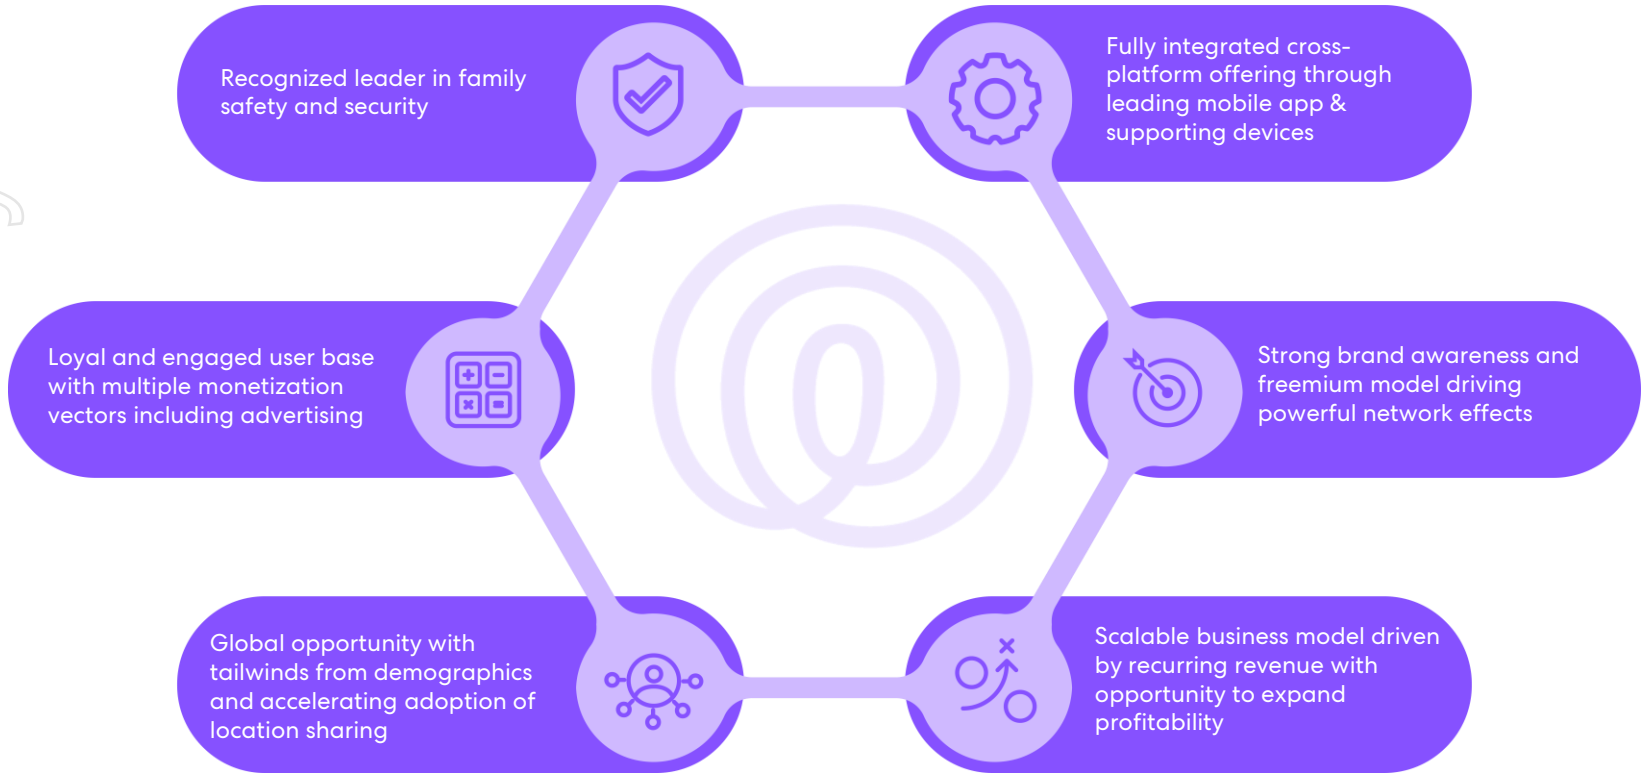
Recognized leader in family safety and security

Fully integrated cross-platform offering through leading mobile app & supporting devices

Loyal and engaged user base with multiple monetization vectors including advertising

Strong brand awareness and freemium model driving powerful network effects

Global opportunity with tailwinds from demographics and accelerating adoption of location sharing

Scalable business model driven by recurring revenue with opportunity to expand profitability